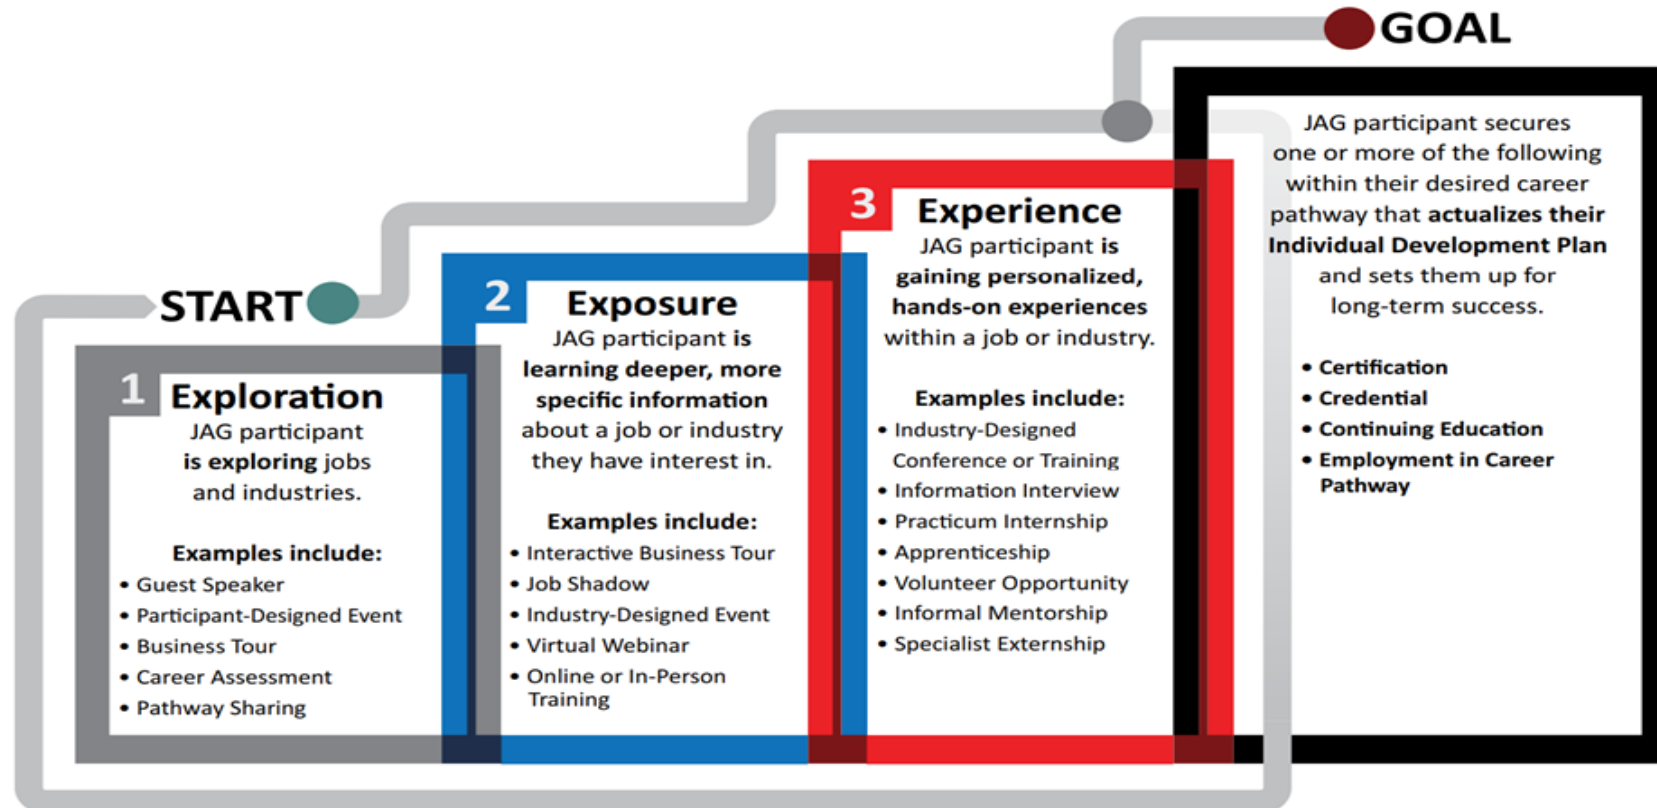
GOAL

START

1 Exploration
JAG participant **is exploring** jobs and industries.

Examples include:
• Guest Speaker
• Participant-Designed Event
• Business Tour
• Career Assessment
• Pathway Sharing

2 Exposure
JAG participant **is learning deeper, more specific information** about a job or industry they have interest in.

Examples include:
• Interactive Business Tour
• Job Shadow
• Industry-Designed Event
• Virtual Webinar
• Online or In-Person Training

3 Experience
JAG participant **is gaining personalized, hands-on experiences** within a job or industry.

Examples include:
• Industry-Designed Conference or Training
• Information Interview
• Practicum Internship
• Apprenticeship
• Volunteer Opportunity
• Informal Mentorship
• Specialist Externship

JAG participant secures one or more of the following within their desired career pathway that **actualizes their Individual Development Plan** and sets them up for long-term success.

• Certification
• Credential
• Continuing Education
• Employment in Career Pathway